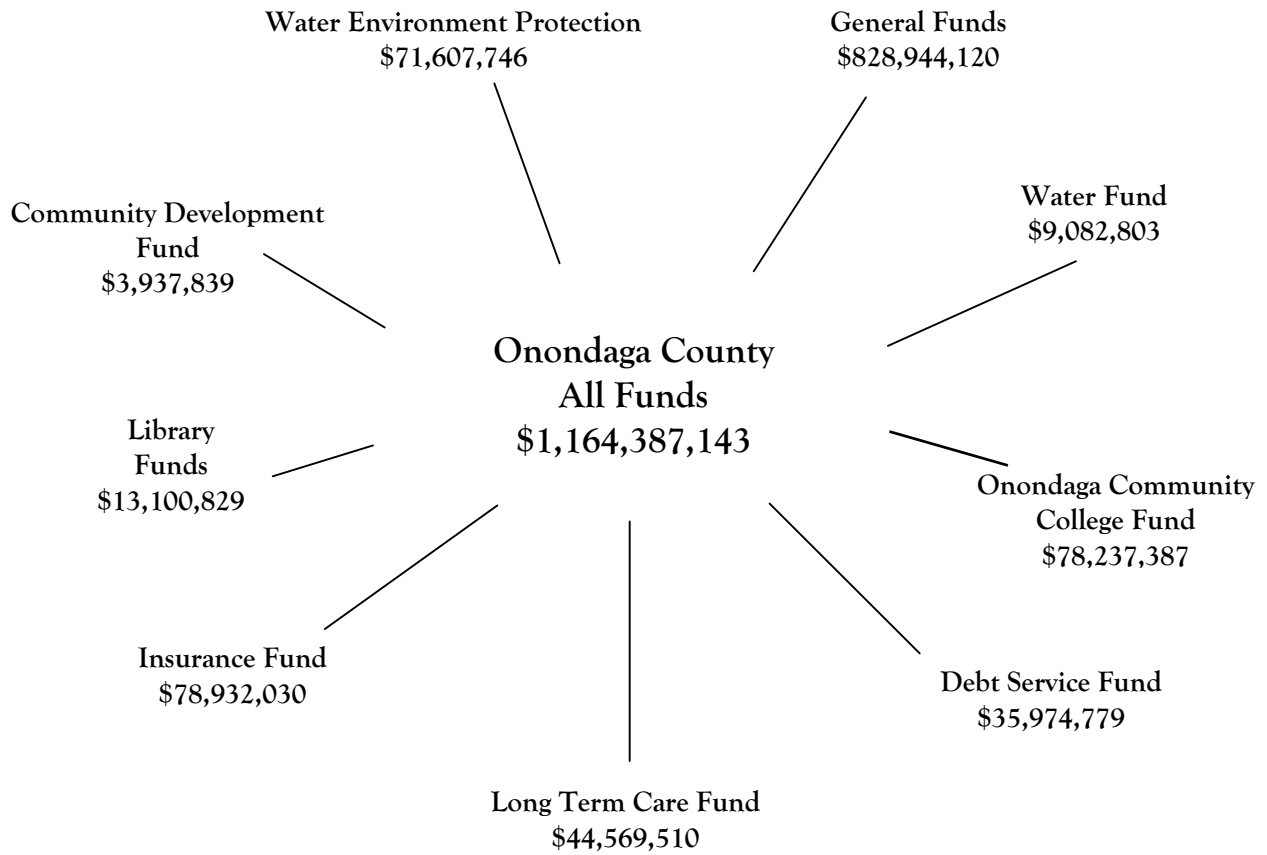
Water Environment Protection
$71,607,746

General Funds
$828,944,120

Community Development Fund
$3,937,839

Water Fund
$9,082,803

Onondaga County
All Funds
$1,164,387,143

Library Funds
$13,100,829

Onondaga Community College Fund
$78,237,387

Insurance Fund
$78,932,030

Debt Service Fund
$35,974,779

Long Term Care Fund
$44,569,510